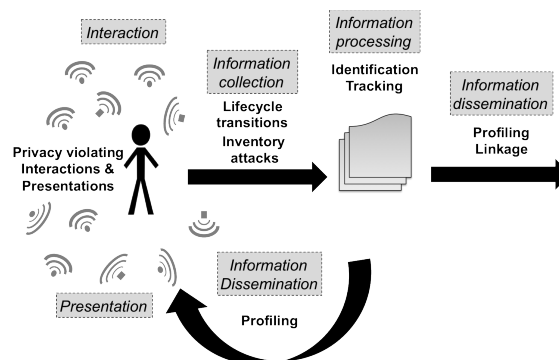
Interaction

Information collection

Information processing

Information dissemination

Identification
Tracking

Lifecycle transitions
Inventory attacks

Profiling
Linkage

Privacy violating Interactions & Presentations

Information Dissemination

Profiling

Presentation